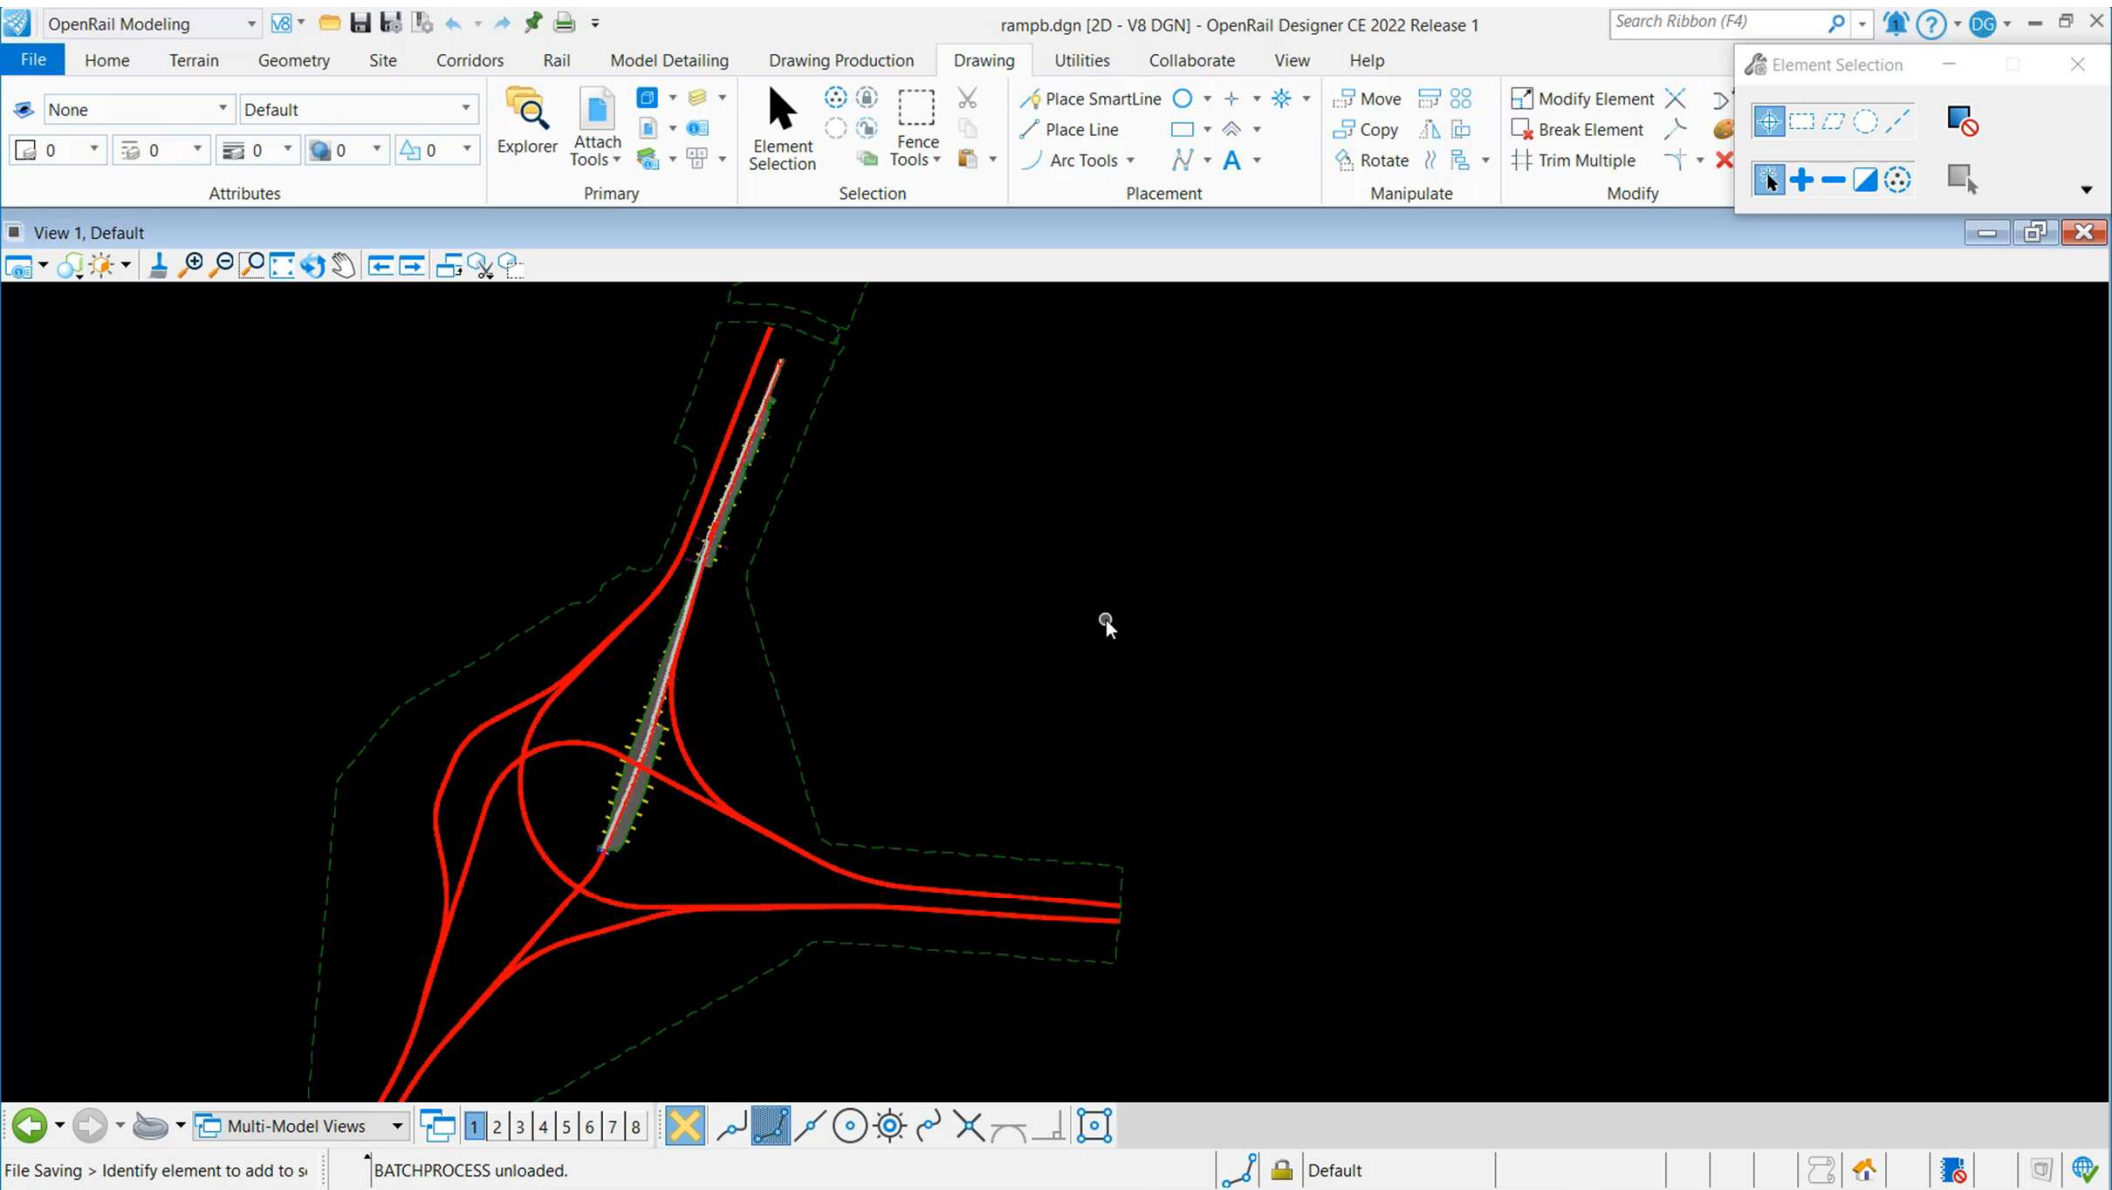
OpenRail Modeling
rampb.dgn [2D - V8 DGN] - OpenRail Designer CE 2022 Release 1
Search Ribbon (F4)
DG
File Home Terrain Geometry Site Corridors Rail Model Detailing Drawing Production Drawing Utilities Collaborate View Help
Element Selection
None
Default
0 0 0 0 0
Attributes
Explorer
Attach Tools
Primary
Element Selection
Fence Tools
Selection
Place SmartLine
Place Line
Arc Tools
Placement
Move
Copy
Rotate
Manipulate
Modify Element
Break Element
Trim Multiple
Modify
View 1, Default
Multi-Model Views
1 2 3 4 5 6 7 8
File Saving > Identify element to add to s
BATCHPROCESS unloaded.
Default